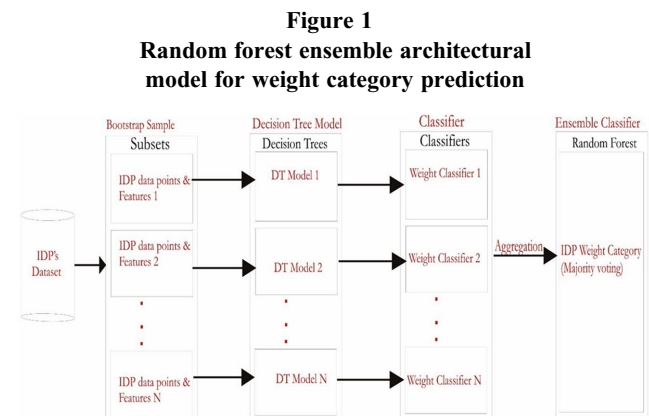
Figure 1
Random forest ensemble architectural model for weight category prediction

Bootstrap Sample
Subsets
IDP data points & Features 1
IDP data points & Features 2
IDP data points & Features N

IDP's Dataset

Decision Tree Model
Decision Trees
DT Model 1
DT Model 2
DT Model N

Classifier
Classifiers
Weight Classifier 1
Weight Classifier 2
Weight Classifier N

Aggregation

Ensemble Classifier
Random Forest
IDP Weight Category (Majority voting)